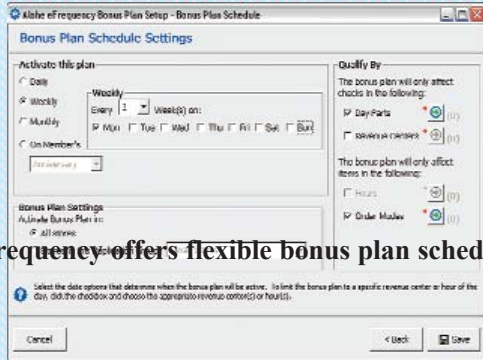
Aloha eFrequency Bonus Plan Setup - Bonus Plan Schedule

Bonus Plan Schedule Settings

Activate this plan

Daily

Weekly

Monthly

On Member's

Anniversary

Weekly

Every 1 Week(s) on:

Mon Tue Wed Thu Fri Sat Sun

Qualify By

The bonus plan will only affect checks in the following:

Day Parts (0)

Revenue Centers (0)

The bonus plan will only affect items in the following:

Hours (0)

Order Modes (0)

Bonus Plan Settings

Activate Bonus Plan in:

All areas

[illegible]requency offers flexible bonus plan sched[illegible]

Select the date options that determine when the bonus plan will be active. To limit the bonus plan to a specific revenue center or hour of the day, click the checkbox and choose the appropriate revenue center(s) or hour(s).

Cancel

< Back

Save